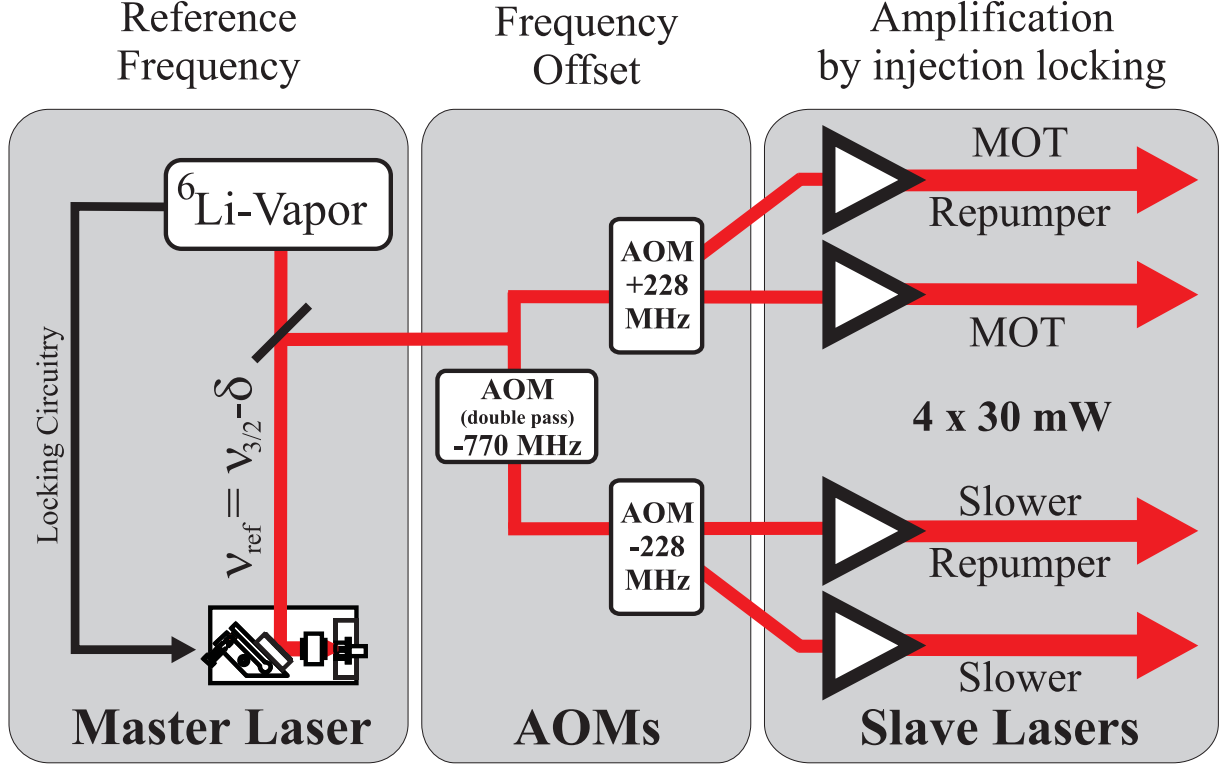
Reference Frequency

Frequency Offset

Amplification by injection locking

$^6$Li-Vapor

Locking Circuitry

$\nu_{ref} = \nu_{3/2} - \delta$

Master Laser

AOM (double pass) -770 MHz

AOM +228 MHz

AOM -228 MHz

AOMs

MOT Repumper

MOT

4 x 30 mW

Slower Repumper

Slower

Slave Lasers